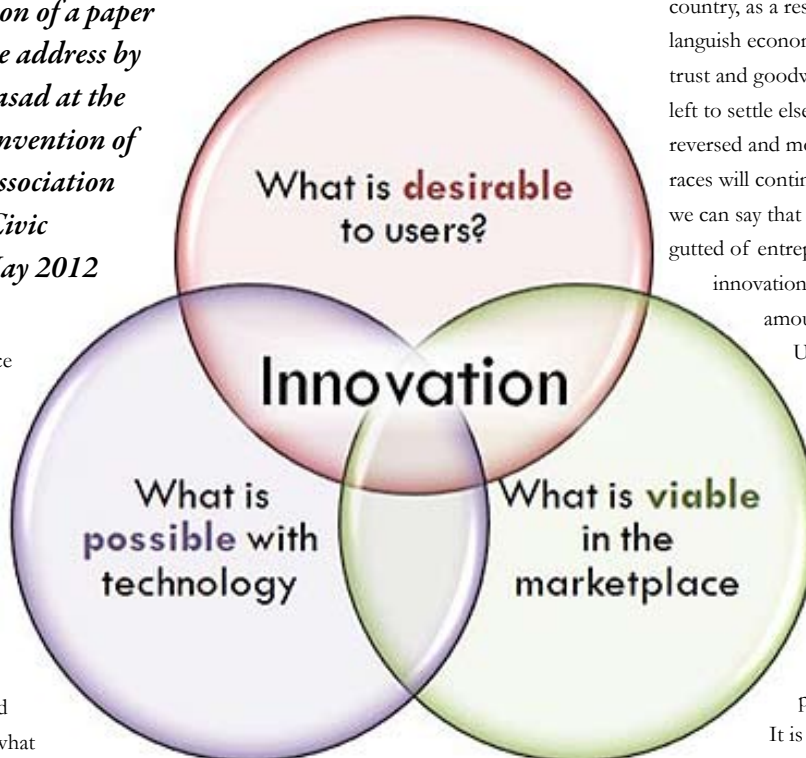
on of a paper
e address by
asad at the
nvention of
ssociation
Civic
Iay 2012

ce

d
what

country, as a res
languish econom
trust and goodw
left to settle else
reversed and mo
races will contin
we can say that
gutted of entrep
innovation
amou
U

P
It is

What is desirable to users?

Innovation

What is possible with technology

What is viable in the marketplace